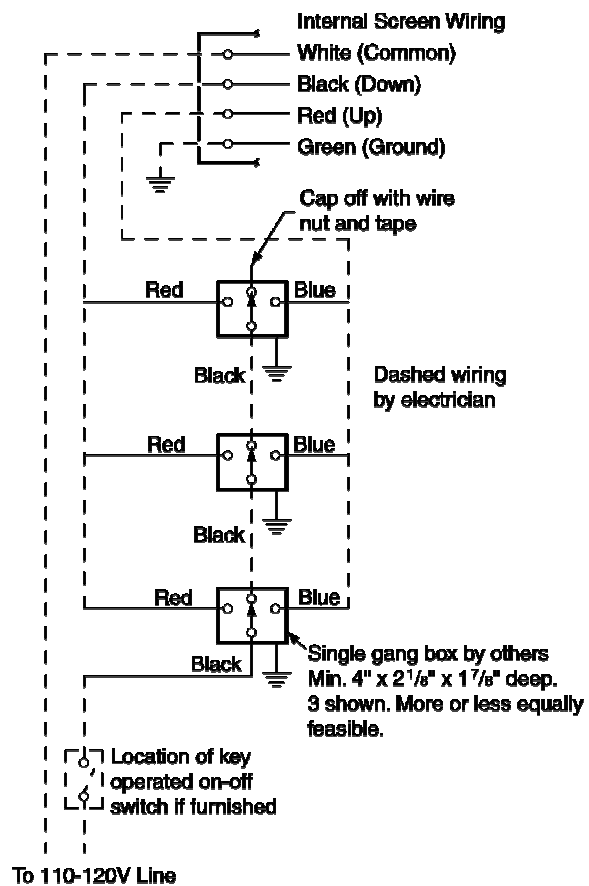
Internal Screen Wiring
White (Common)
Black (Down)
Red (Up)
Green (Ground)

Cap off with wire nut and tape

Red
Blue
Black

Dashed wiring by electrician

Red
Blue
Black

Red
Blue
Black

Single gang box by others Min. 4" x $2^1/_8$" x $1^7/_8$" deep. 3 shown. More or less equally feasible.

Location of key operated on-off switch if furnished

To 110-120V Line